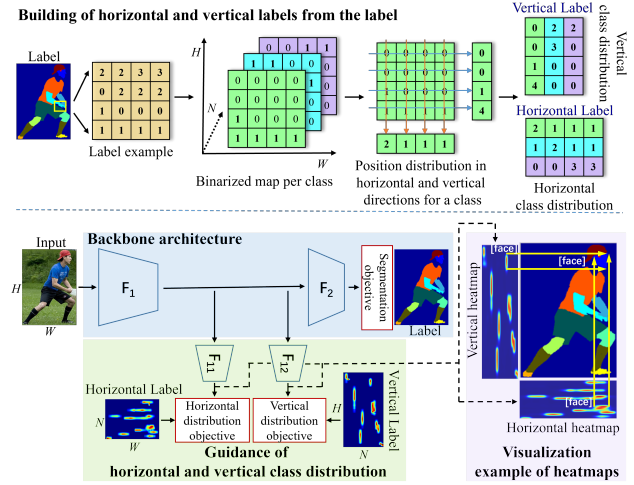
Building of horizontal and vertical labels from the label

Label

| 2 | 2 | 3 | 3 |
|---|---|---|---|
| 0 | 2 | 2 | 2 |
| 1 | 0 | 0 | 0 |
| 1 | 1 | 1 | 1 |

Label example

H

N

W

0 0 1 1
1 1 0 1
1 1 0 0

| 0 | 0 | 0 | 0 |
|---|---|---|---|
| 0 | 0 | 0 | 0 |
| 1 | 0 | 0 | 0 |
| 1 | 1 | 1 | 1 |

Binarized map per class

0
0
1
4

2 1 1 1

Position distribution in horizontal and vertical directions for a class

Vertical Label

| 0 | 2 | 2 |
|---|---|---|
| 0 | 3 | 0 |
| 1 | 0 | 0 |
| 4 | 0 | 0 |

Vertical class distribution

Horizontal Label

| 2 | 1 | 1 | 1 |
|---|---|---|---|
| 1 | 2 | 1 | 1 |
| 0 | 0 | 3 | 3 |

Horizontal class distribution

Input

H

W

Backbone architecture

$F_1$

$F_2$

Segmentation objective

Label

$F_{11}$

$F_{12}$

Horizontal Label

N

W

Horizontal distribution objective

Vertical distribution objective

H

N

Vertical Label

Guidance of horizontal and vertical class distribution

[face]

[face]

Vertical heatmap

[face]

Horizontal heatmap

Visualization example of heatmaps